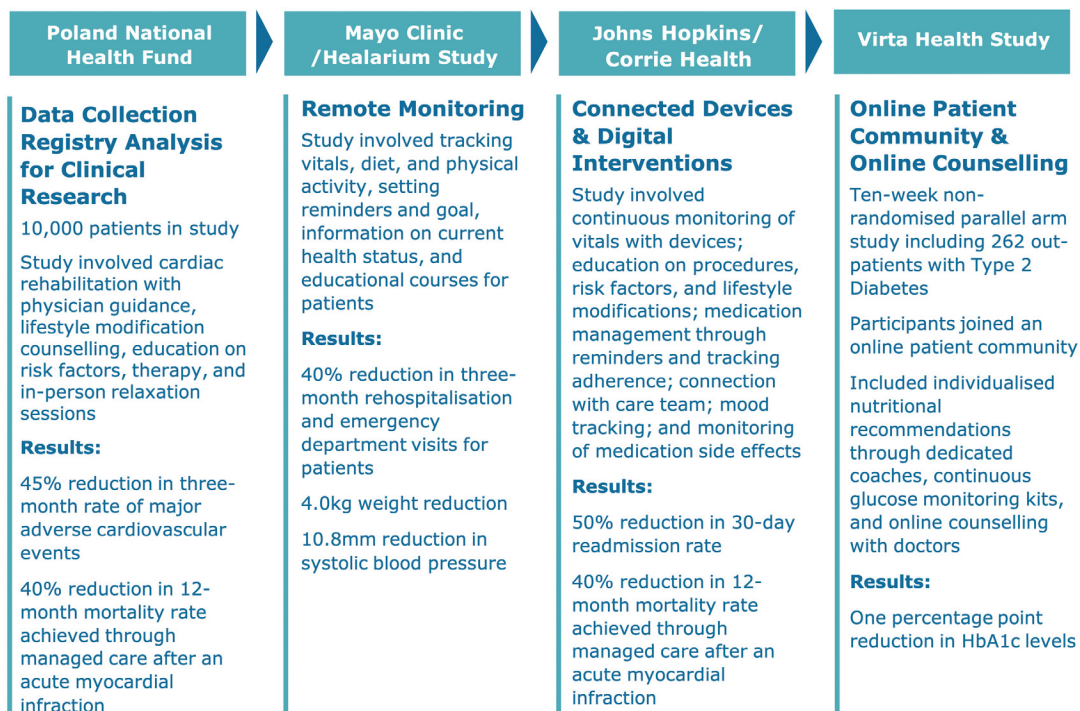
Poland National Health Fund

Data Collection Registry Analysis for Clinical Research

10,000 patients in study

Study involved cardiac rehabilitation with physician guidance, lifestyle modification counselling, education on risk factors, therapy, and in-person relaxation sessions

Results:

45% reduction in three-month rate of major adverse cardiovascular events

40% reduction in 12-month mortality rate achieved through managed care after an acute myocardial infraction

Mayo Clinic /Healarium Study

Remote Monitoring

Study involved tracking vitals, diet, and physical activity, setting reminders and goal, information on current health status, and educational courses for patients

Results:

40% reduction in three-month rehospitalisation and emergency department visits for patients

4.0kg weight reduction

10.8mm reduction in systolic blood pressure

Johns Hopkins/ Corrie Health

Connected Devices & Digital Interventions

Study involved continuous monitoring of vitals with devices; education on procedures, risk factors, and lifestyle modifications; medication management through reminders and tracking adherence; connection with care team; mood tracking; and monitoring of medication side effects

Results:

50% reduction in 30-day readmission rate

40% reduction in 12-month mortality rate achieved through managed care after an acute myocardial infraction

Virta Health Study

Online Patient Community & Online Counselling

Ten-week non-randomised parallel arm study including 262 out-patients with Type 2 Diabetes

Participants joined an online patient community

Included individualised nutritional recommendations through dedicated coaches, continuous glucose monitoring kits, and online counselling with doctors

Results:

One percentage point reduction in HbA1c levels